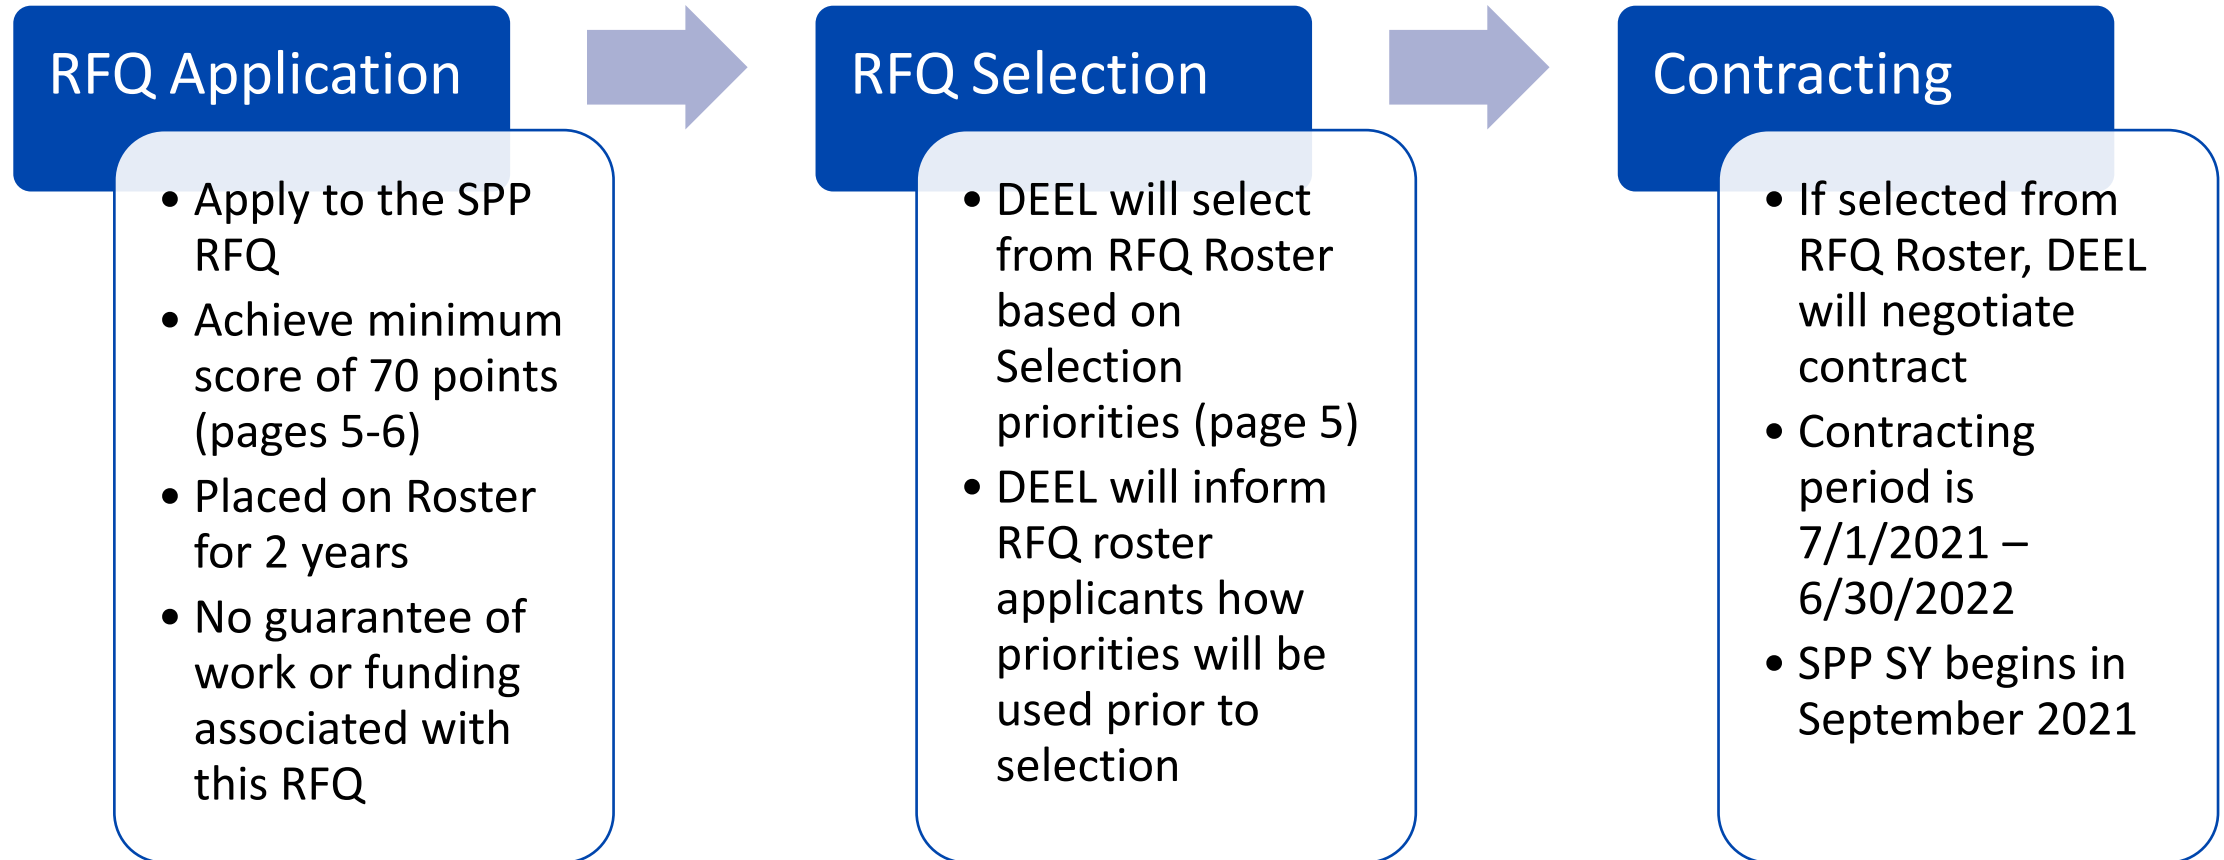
RFQ Application

- Apply to the SPP RFQ
- Achieve minimum score of 70 points (pages 5-6)
- Placed on Roster for 2 years
- No guarantee of work or funding associated with this RFQ

RFQ Selection

- DEEL will select from RFQ Roster based on Selection priorities (page 5)
- DEEL will inform RFQ roster applicants how priorities will be used prior to selection

Contracting

- If selected from RFQ Roster, DEEL will negotiate contract
- Contracting period is 7/1/2021 – 6/30/2022
- SPP SY begins in September 2021